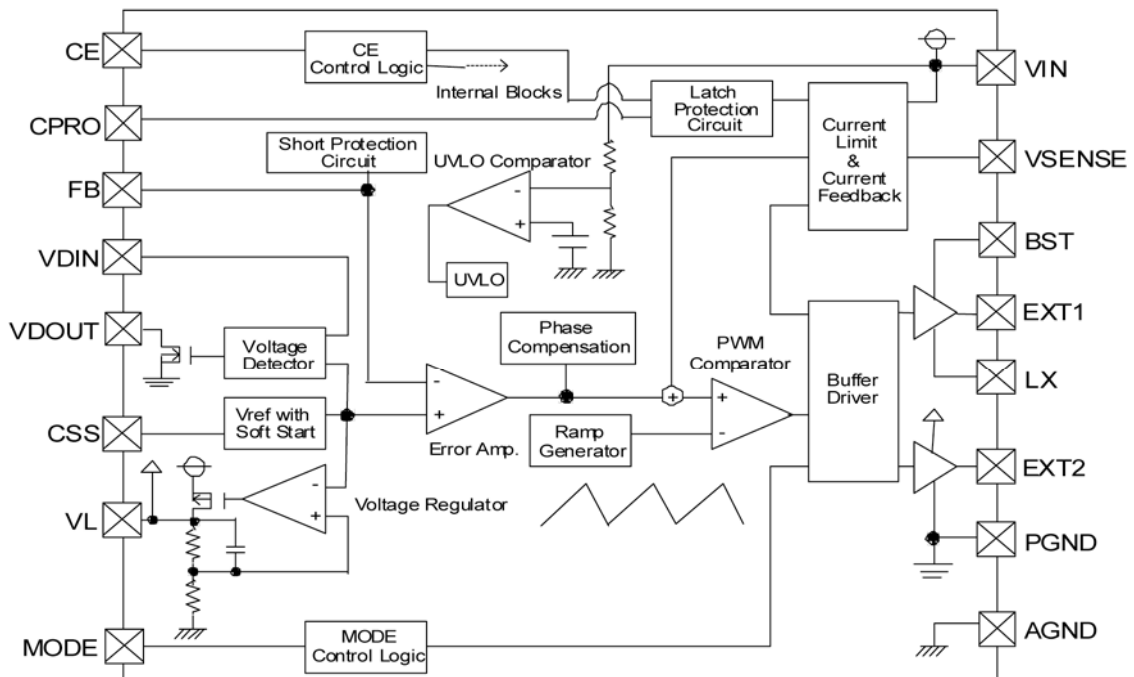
CE
CE Control Logic
Internal Blocks
VIN
CPRO
Latch Protection Circuit
Current Limit & Current Feedback
Short Protection Circuit
UVLO Comparator
VSENSE
FB
-
+
BST
VDIN
UVLO
EXT1
VDOUT
Voltage Detector
Phase Compensation
PWM Comparator
Buffer Driver
LX
-
+
+
+
-
CSS
Vref with Soft Start
Error Amp.
Ramp Generator
EXT2
VL
-
+
Voltage Regulator
PGND
MODE
MODE Control Logic
AGND